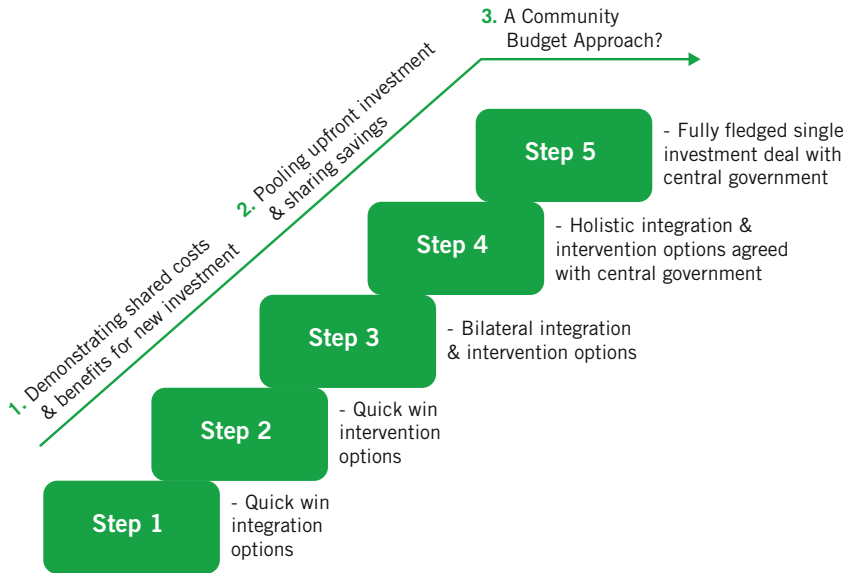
1. Demonstrating shared costs & benefits for new investment

2. Pooling upfront investment & sharing savings

3. A Community Budget Approach?

Step 5

- Fully fledged single investment deal with central government

Step 4

- Holistic integration & intervention options agreed with central government

Step 3

- Bilateral integration & intervention options

Step 2

- Quick win intervention options

Step 1

- Quick win integration options